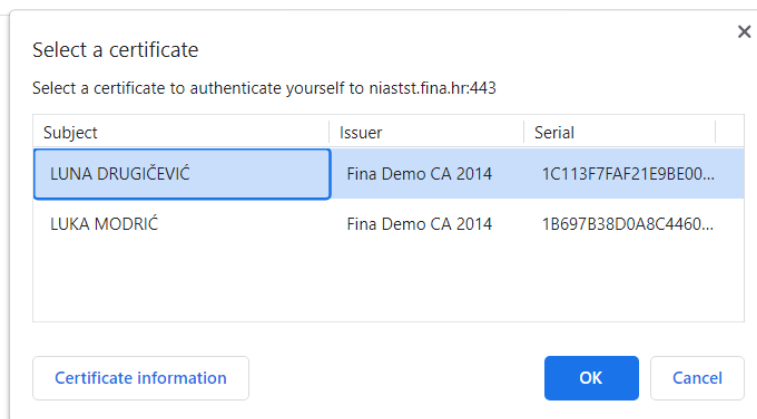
Select a certificate

×

Select a certificate to authenticate yourself to niastst.fina.hr:443

| Subject | Issuer | Serial |
|---|---|---|
| LUNA DRUGIČEVIĆ | Fina Demo CA 2014 | 1C113F7FAF21E9BE00... |
| LUKA MODRIĆ | Fina Demo CA 2014 | 1B697B38D0A8C4460... |

Certificate information

OK

Cancel